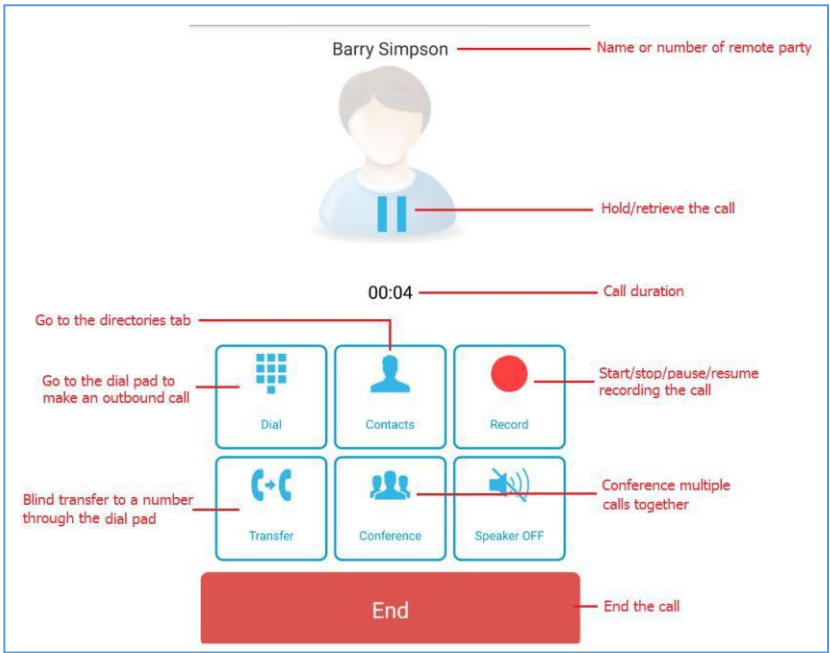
Barry Simpson

Name or number of remote party

Hold/retrieve the call

00:04

Call duration

Go to the directories tab

Go to the dial pad to make an outbound call

Dial

Contacts

Record

Start/stop/pause/resume recording the call

Blind transfer to a number through the dial pad

Transfer

Conference

Speaker OFF

Conference multiple calls together

End

End the call